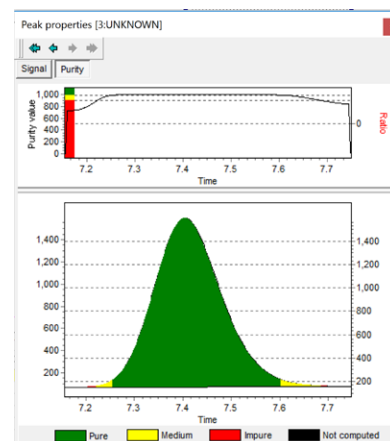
Peak properties [3:UNKNOWN]

Signal
Purity

1,000
800
600
400
200
0
Purity value
Ratio
0
7.2
7.3
7.4
7.5
7.6
7.7
Time

1,400
1,200
1,000
800
600
400
200
1,400
1,200
1,000
800
600
400
200
7.2
7.3
7.4
7.5
7.6
7.7
Time

Pure
Medium
Impure
Not computed